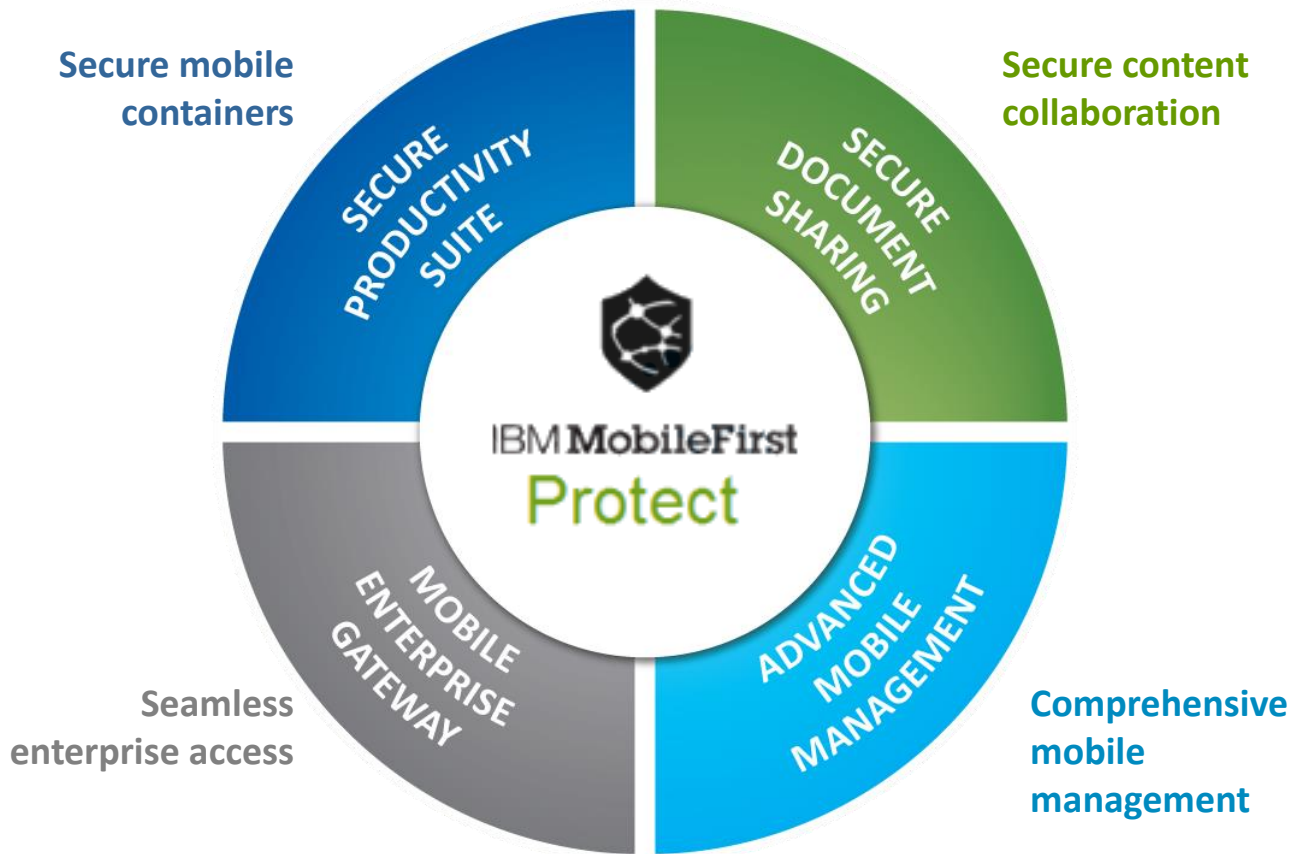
Secure mobile containers

SECURE PRODUCTIVITY SUITE

Secure content collaboration

SECURE DOCUMENT SHARING

IBM MobileFirst
Protect

MOBILE ENTERPRISE GATEWAY

ADVANCED MOBILE MANAGEMENT

Seamless enterprise access

Comprehensive mobile management